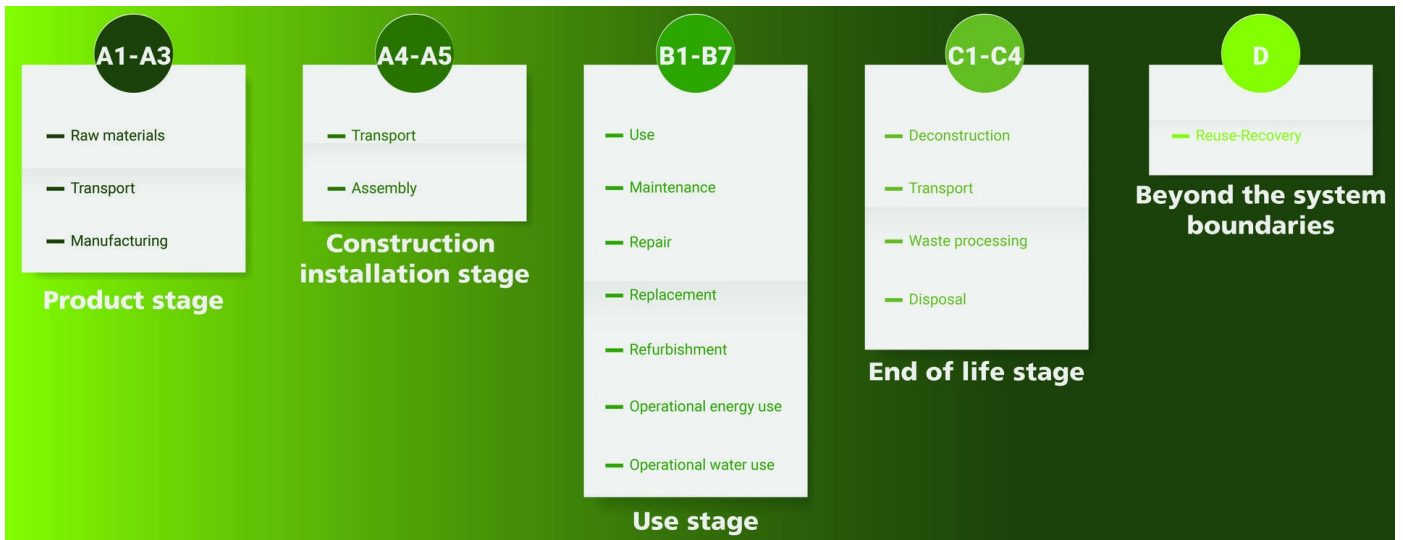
A1-A3

— Raw materials

— Transport

— Manufacturing

Product stage

A4-A5

— Transport

— Assembly

Construction installation stage

B1-B7

— Use

— Maintenance

— Repair

— Replacement

— Refurbishment

— Operational energy use

— Operational water use

Use stage

C1-C4

— Deconstruction

— Transport

— Waste processing

— Disposal

End of life stage

D

— Reuse-Recovery

Beyond the system boundaries